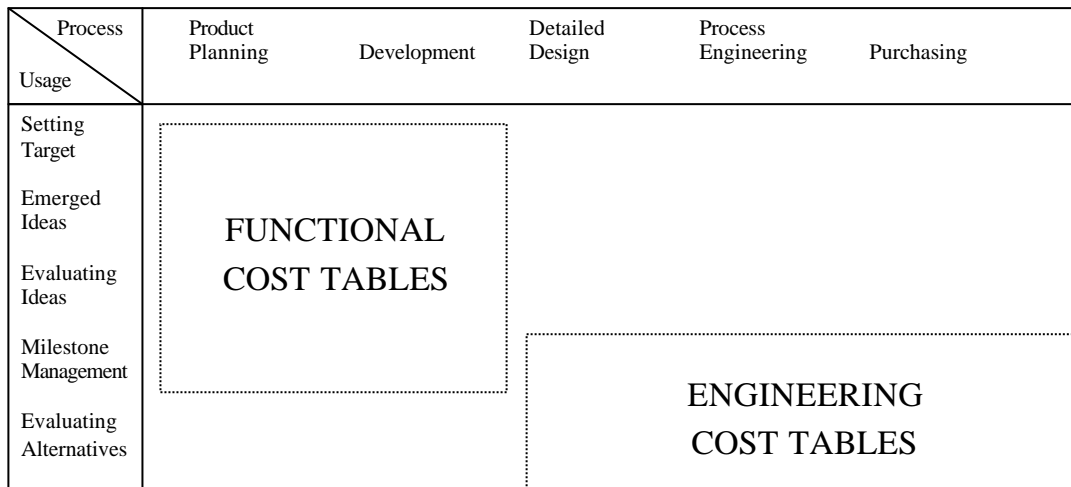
| Process / Usage | Product Planning | Development | Detailed Design | Process Engineering | Purchasing |
|---|---|---|---|---|---|
| Setting Target | | | | | |
| Emerged Ideas | | | | | |
| Evaluating Ideas | | | | | |
| Milestone Management | | | | | |
| Evaluating Alternatives | | | | | |

FUNCTIONAL COST TABLES

ENGINEERING COST TABLES